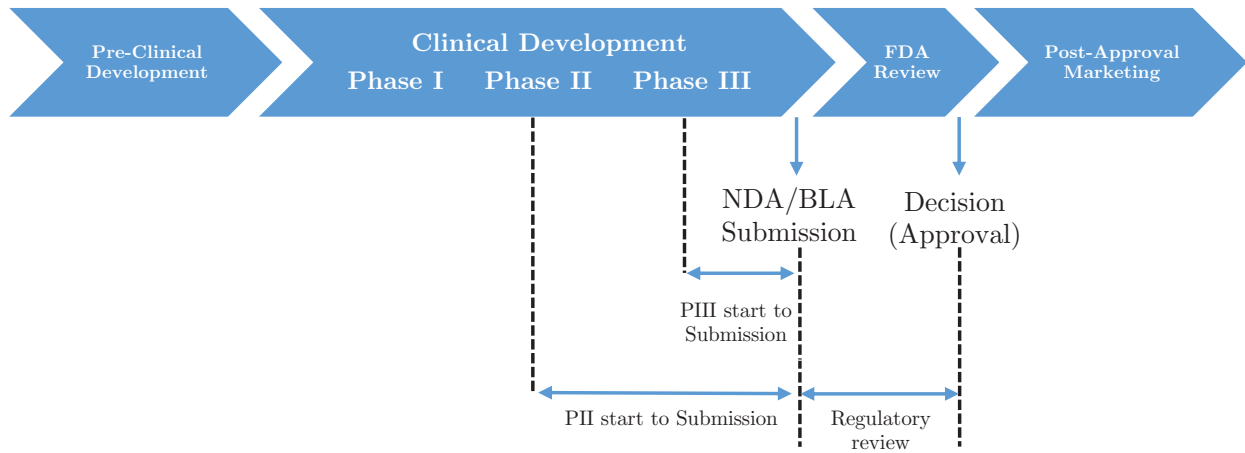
Pre-Clinical Development

Clinical Development

Phase I Phase II Phase III

FDA Review

Post-Approval Marketing

NDA/BLA Submission

Decision (Approval)

PIII start to Submission

PII start to Submission

Regulatory review